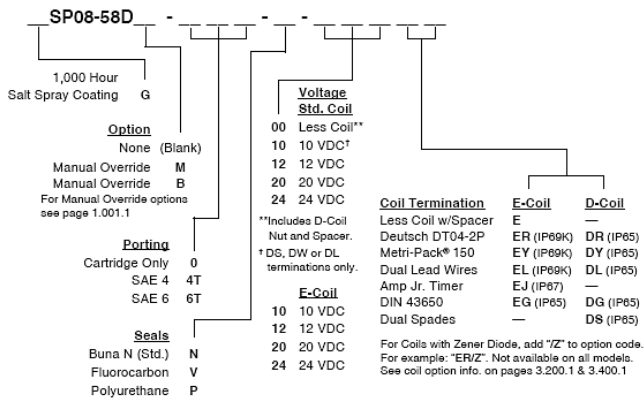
_SP08-58D_ - _ _ _ - _ - _ _ _ _ _

1,000 Hour Salt Spray Coating G

Option
None (Blank)
Manual Override M
Manual Override B
For Manual Override options see page 1.001.1

Porting
Cartridge Only 0
SAE 4 4T
SAE 6 6T

Seals
Buna N (Std.) N
Fluorocarbon V
Polyurethane P

Voltage
Std. Coil
00 Less Coil**
10 10 VDC†
12 12 VDC
20 20 VDC
24 24 VDC

**Includes D-Coil Nut and Spacer.
† DS, DW or DL terminations only.

E-Coil
10 10 VDC
12 12 VDC
20 20 VDC
24 24 VDC

| Coil Termination | E-Coil | D-Coil |
|---|---|---|
| Less Coil w/Spacer | E | — |
| Deutsch DT04-2P | ER (IP69K) | DR (IP65) |
| Metri-Pack® 150 | EY (IP69K) | DY (IP65) |
| Dual Lead Wires | EL (IP69K) | DL (IP65) |
| Amp Jr. Timer | EJ (IP67) | — |
| DIN 43650 | EG (IP65) | DG (IP65) |
| Dual Spades | — | DS (IP65) |

For Coils with Zener Diode, add "/Z" to option code. For example: "ER/Z". Not available on all models. See coil option info. on pages 3.200.1 & 3.400.1